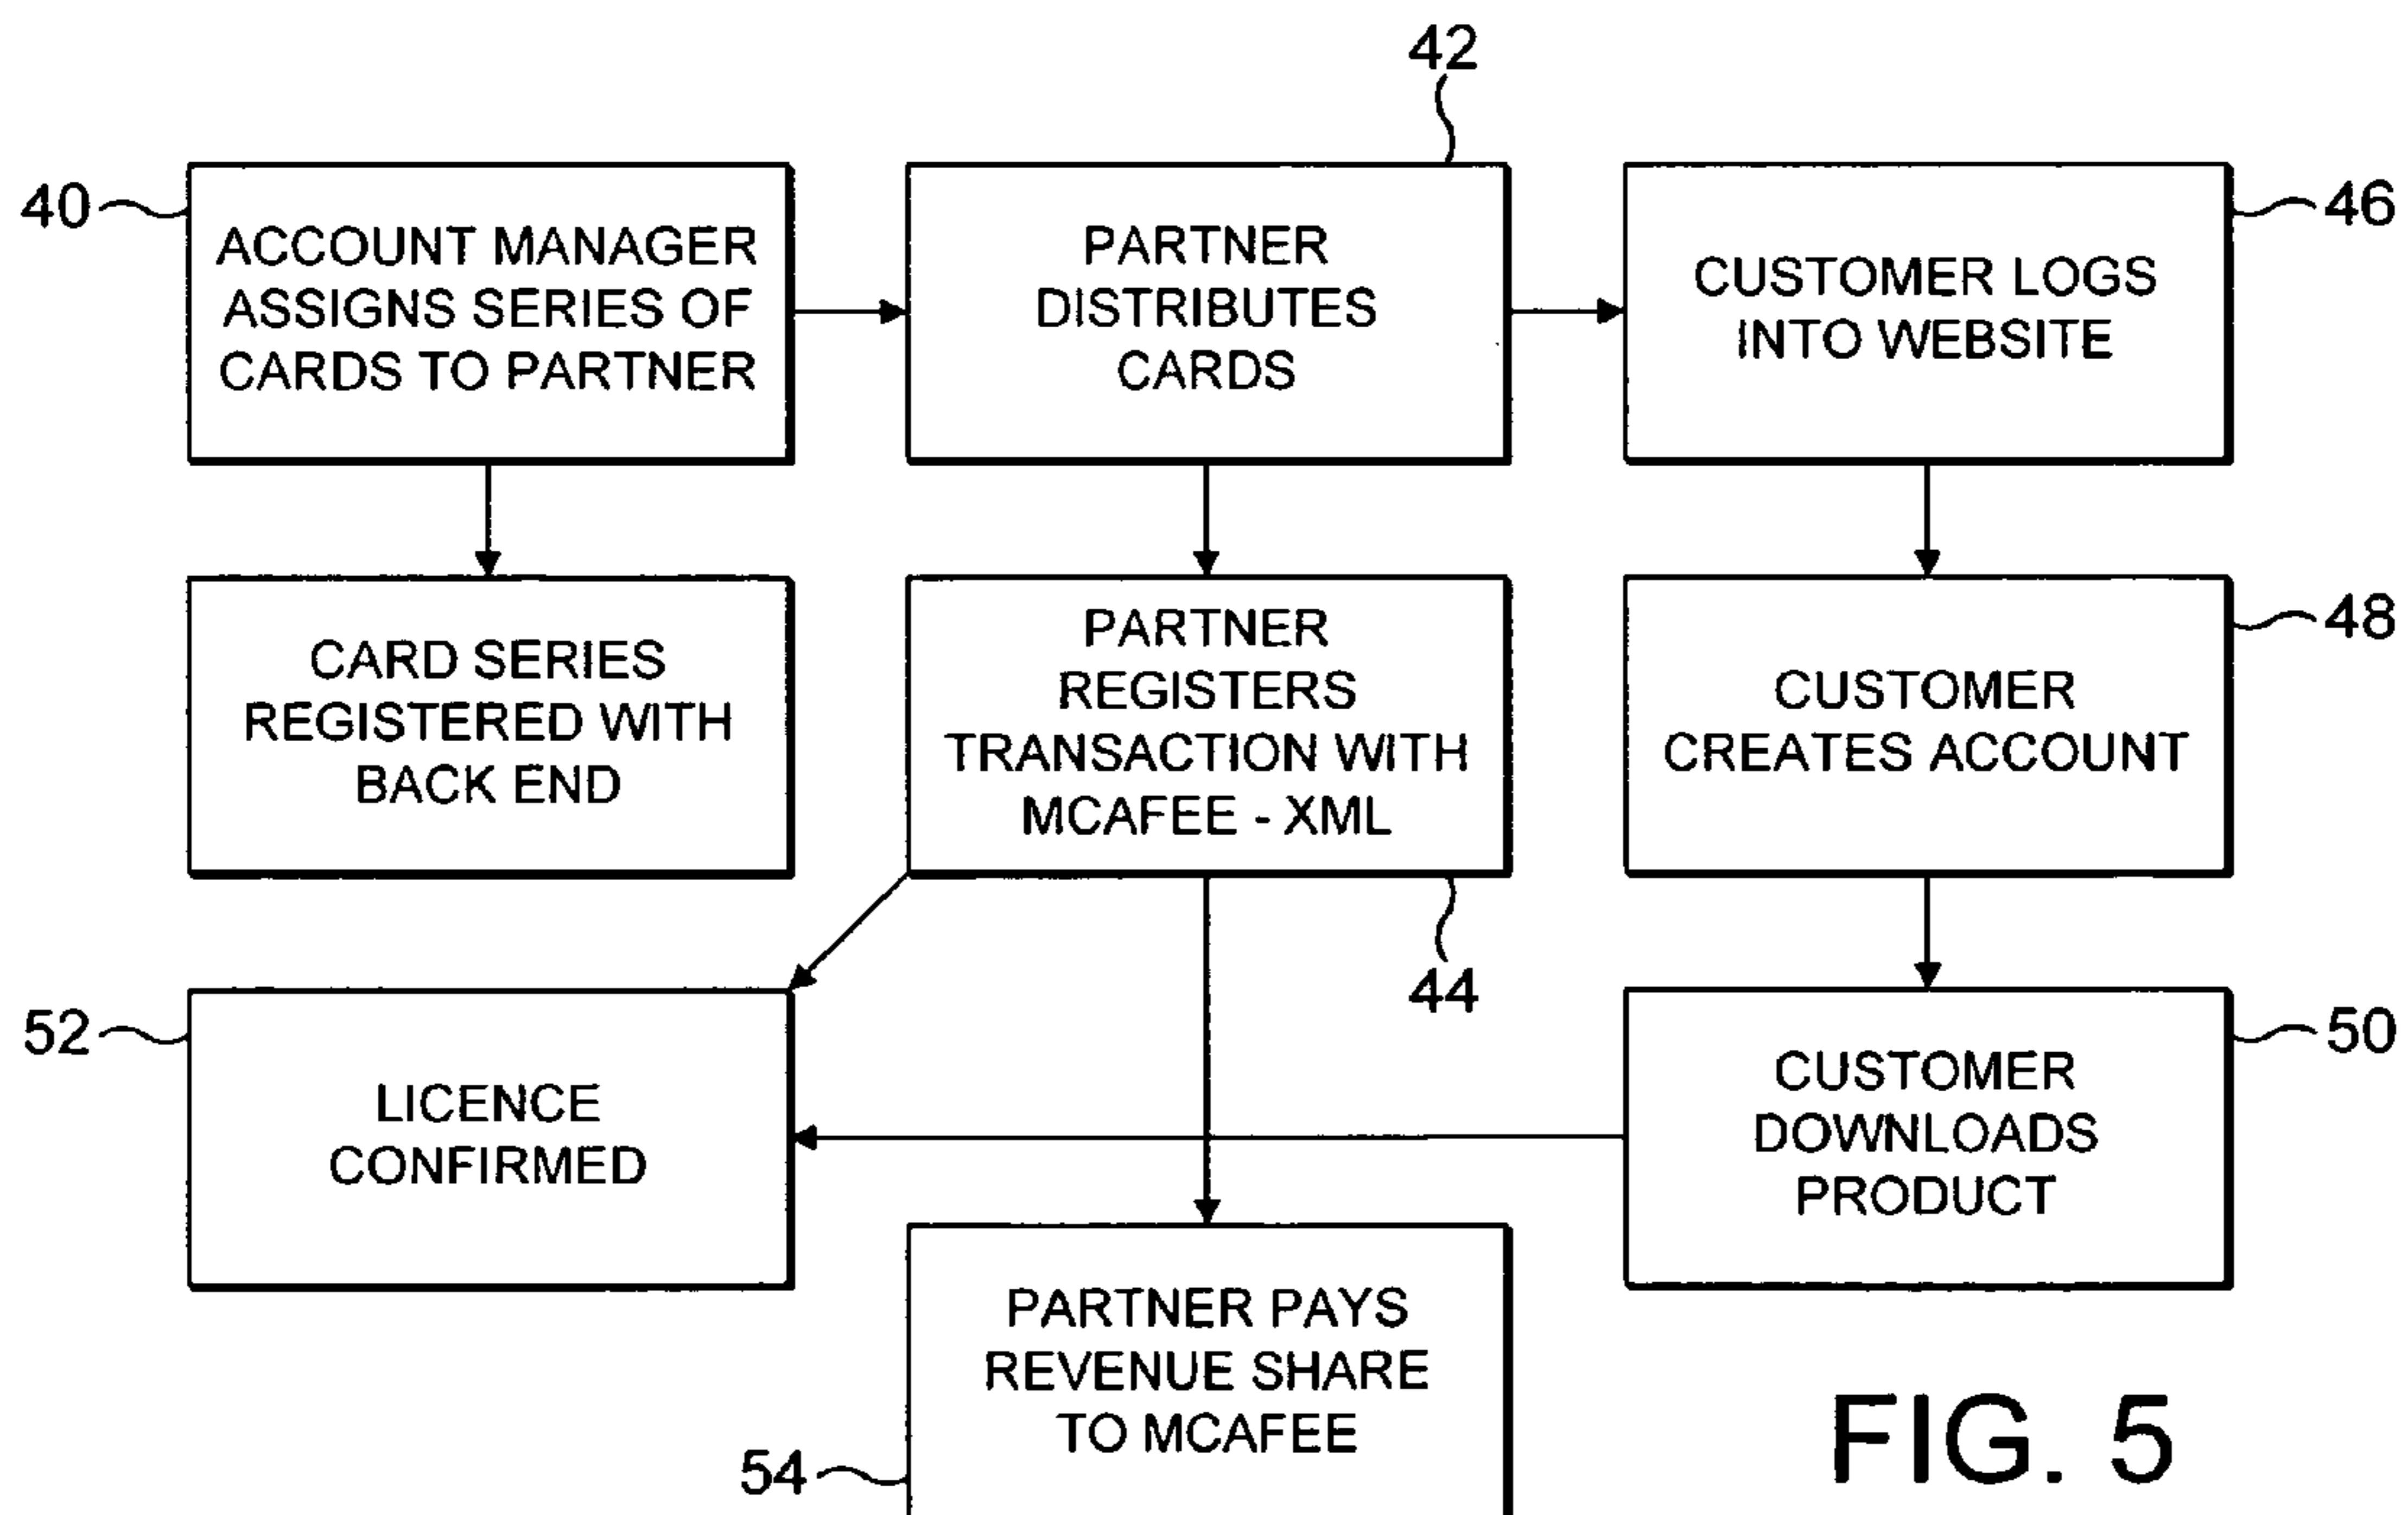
42

40

ACCOUNT MANAGER ASSIGNS SERIES OF CARDS TO PARTNER

PARTNER DISTRIBUTES CARDS

CUSTOMER LOGS INTO WEBSITE

46

CARD SERIES REGISTERED WITH BACK END

PARTNER REGISTERS TRANSACTION WITH MCAFEE - XML

CUSTOMER CREATES ACCOUNT

48

44

52

LICENCE CONFIRMED

CUSTOMER DOWNLOADS PRODUCT

50

PARTNER PAYS REVENUE SHARE TO MCAFEE

54

FIG. 5